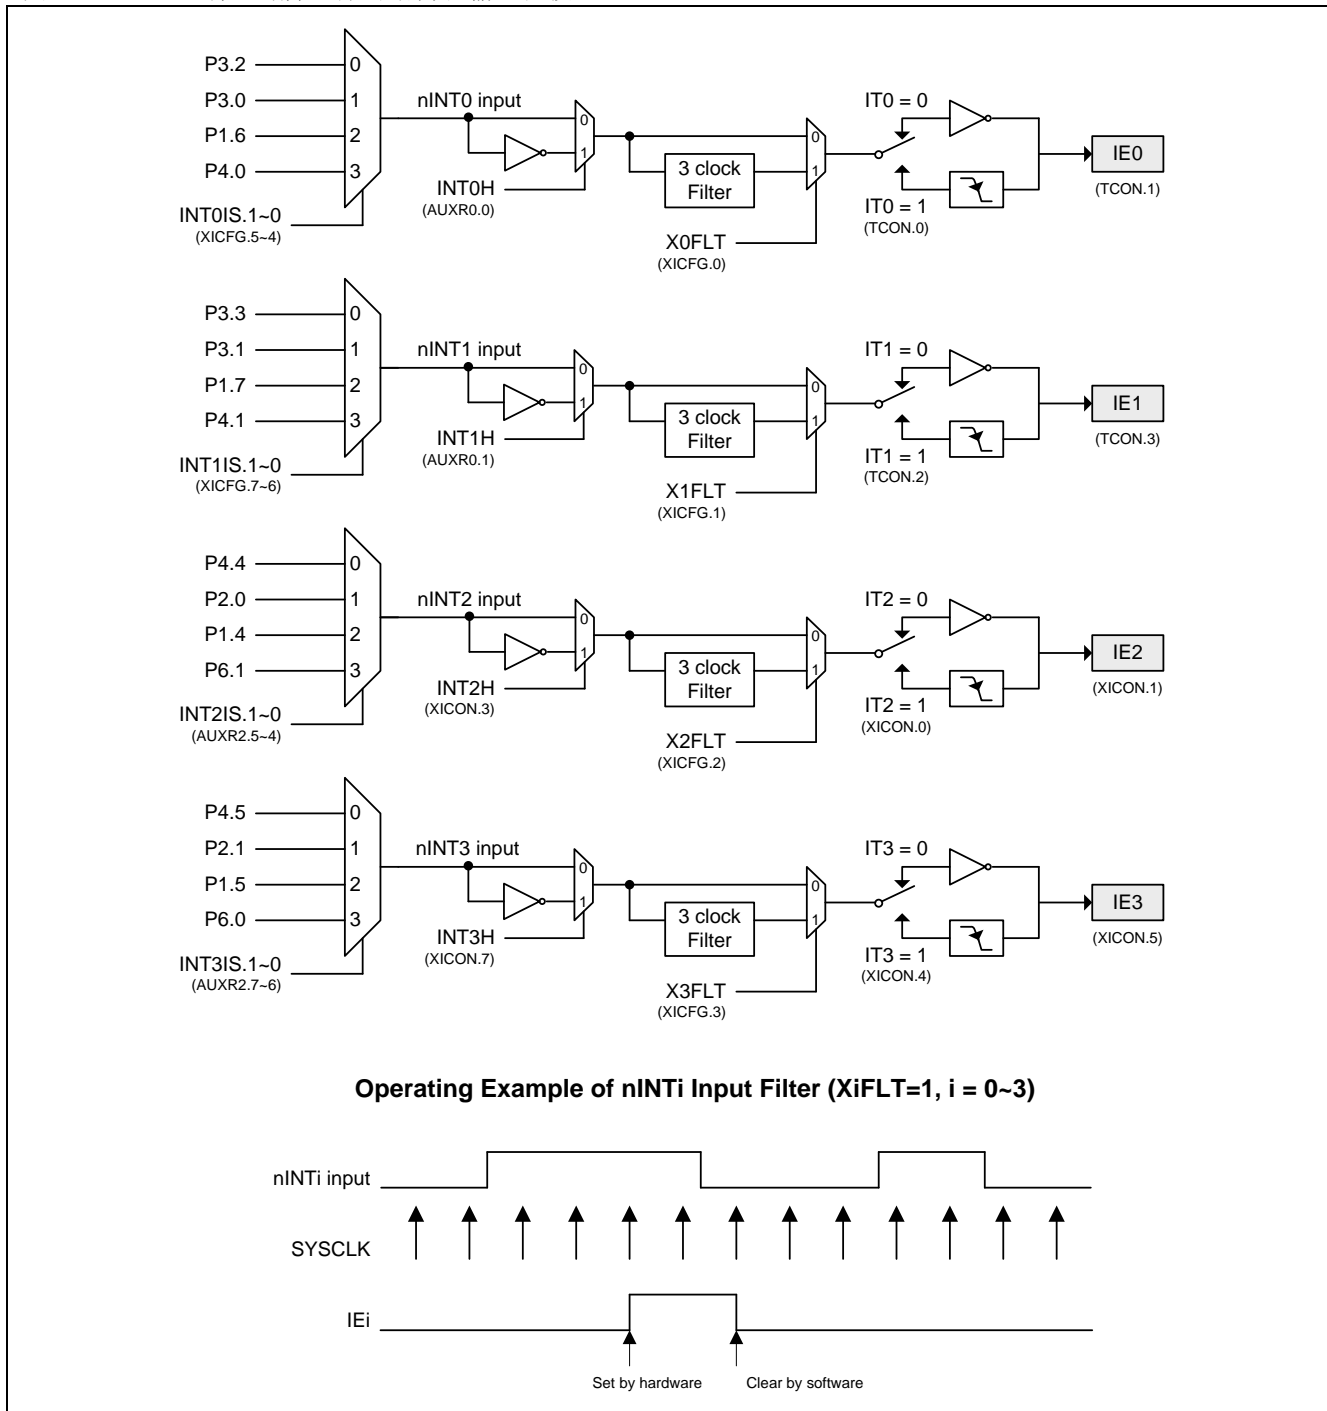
P3.2
P3.0
P1.6
P4.0
0
1
2
3
INT0IS.1~0
(XICFG.5~4)
nINT0 input
0
1
INT0H
(AUXR0.0)
3 clock Filter
0
1
X0FLT
(XICFG.0)
IT0 = 0
IT0 = 1
(TCON.0)
IE0
(TCON.1)

P3.3
P3.1
P1.7
P4.1
0
1
2
3
INT1IS.1~0
(XICFG.7~6)
nINT1 input
0
1
INT1H
(AUXR0.1)
3 clock Filter
0
1
X1FLT
(XICFG.1)
IT1 = 0
IT1 = 1
(TCON.2)
IE1
(TCON.3)

P4.4
P2.0
P1.4
P6.1
0
1
2
3
INT2IS.1~0
(AUXR2.5~4)
nINT2 input
0
1
INT2H
(XICON.3)
3 clock Filter
0
1
X2FLT
(XICFG.2)
IT2 = 0
IT2 = 1
(XICON.0)
IE2
(XICON.1)

P4.5
P2.1
P1.5
P6.0
0
1
2
3
INT3IS.1~0
(AUXR2.7~6)
nINT3 input
0
1
INT3H
(XICON.7)
3 clock Filter
0
1
X3FLT
(XICFG.3)
IT3 = 0
IT3 = 1
(XICON.4)
IE3
(XICON.5)

Operating Example of nINTi Input Filter (XiFLT=1, i = 0~3)

nINTi input
SYSCLK
IEi
Set by hardware
Clear by software